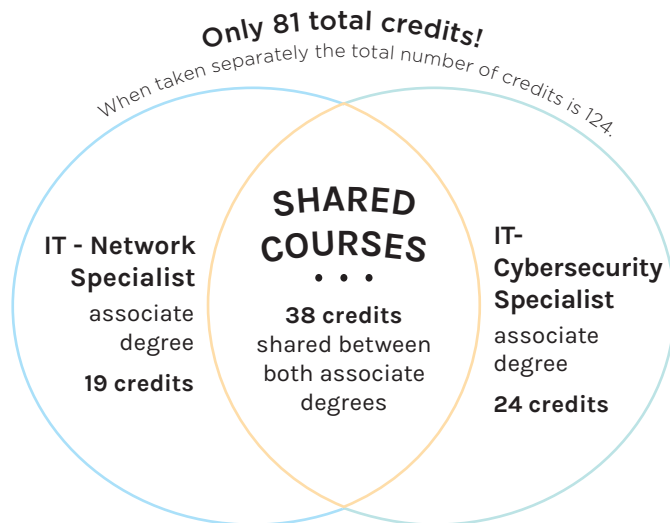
Only 81 total credits!
When taken separately the total number of credits is 124.

IT - Network Specialist
associate degree
19 credits

SHARED COURSES
• • •
38 credits
shared between both associate degrees

IT- Cybersecurity Specialist
associate degree
24 credits